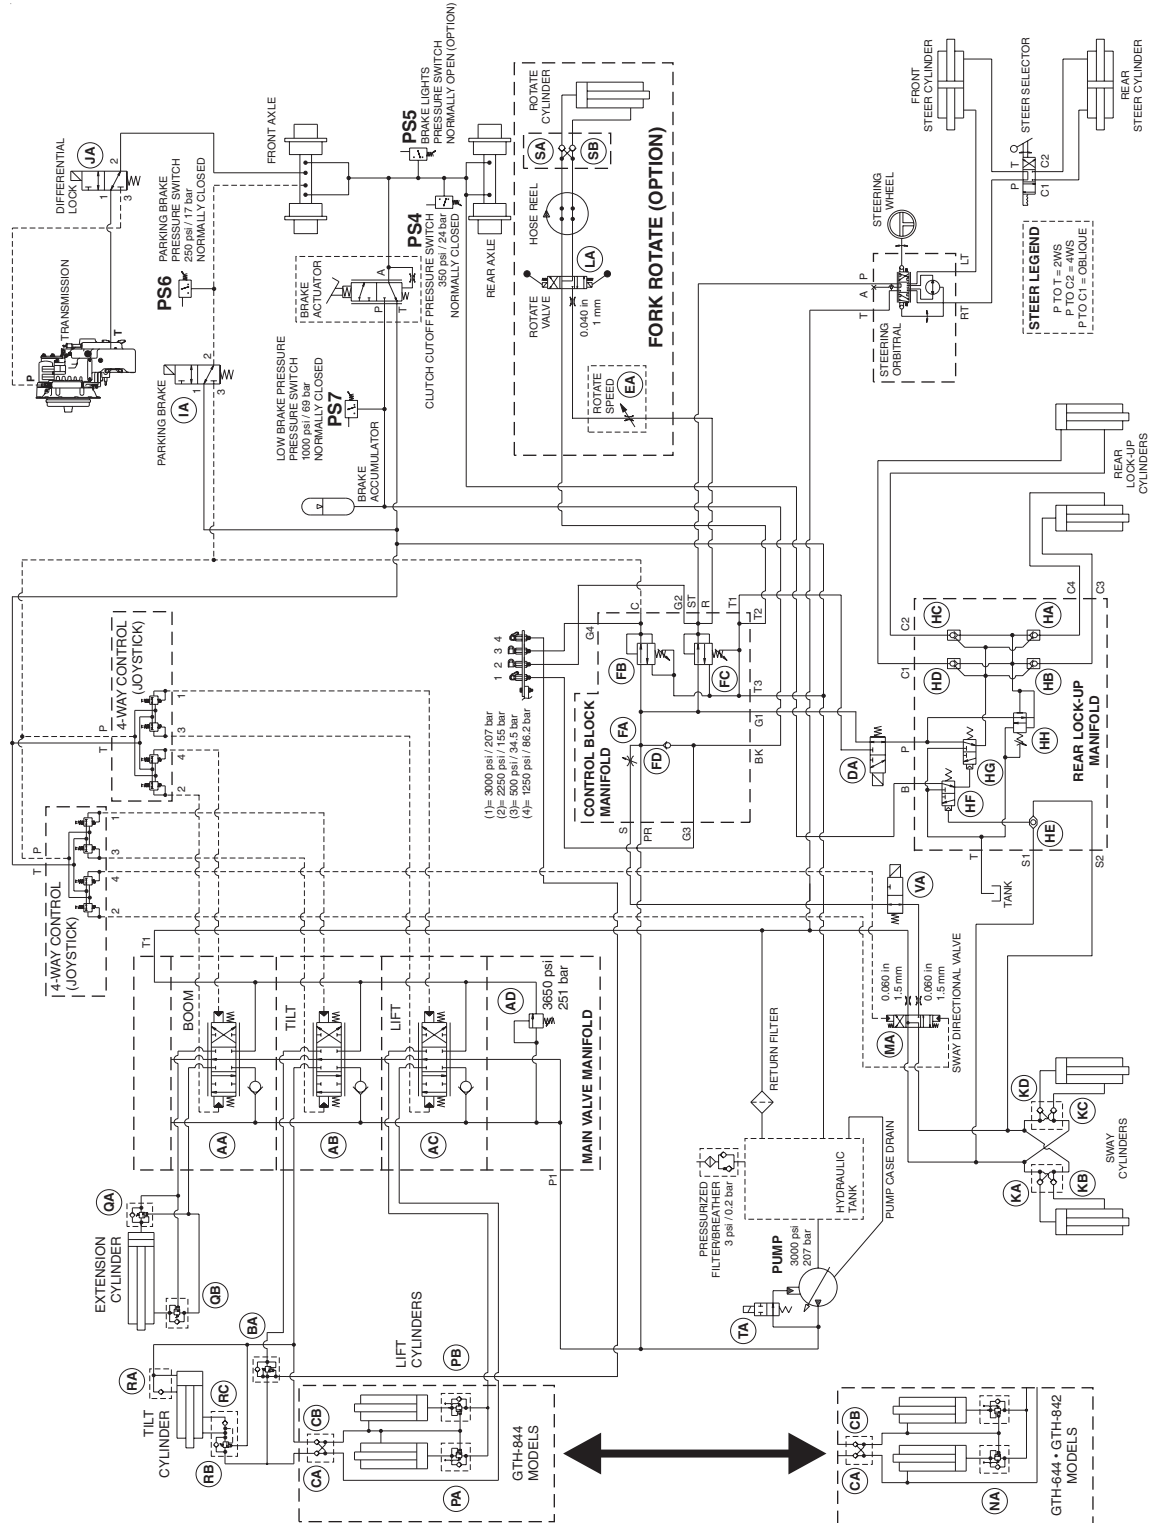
DIFFERENTIAL LOCK
JA
TRANSMISSION
PS6
PARKING BRAKE PRESSURE SWITCH 250 psi / 17 bar NORMALLY CLOSED
PARKING BRAKE
IA
FRONT AXLE
BRAKE ACTUATOR
PS5
BRAKE LIGHTS PRESSURE SWITCH NORMALLY OPEN (OPTION)
PS4
CLUTCH CUTOFF PRESSURE SWITCH 350 psi / 24 bar NORMALLY CLOSED
REAR AXLE
LOW BRAKE PRESSURE PRESSURE SWITCH 1000 psi / 69 bar NORMALLY CLOSED
PS7
BRAKE ACCUMULATOR
ROTATE CYLINDER
SA
SB
HOSE REEL
LA
ROTATE VALVE
0.040 in 1 mm
ROTATE SPEED
EA
FORK ROTATE (OPTION)
FRONT STEER CYLINDER
STEER SELECTOR
REAR STEER CYLINDER
STEERING WHEEL
STEERING ORBITAL
STEER LEGEND
P TO T = 2WS
P TO C2 = 4WS
P TO C1 = OBLIQUE
REAR LOCK-UP CYLINDERS
4-WAY CONTROL (JOYSTICK)
4-WAY CONTROL (JOYSTICK)
1 2 3 4
(1)= 3000 psi / 207 bar
(2)= 2250 psi / 155 bar
(3)= 500 psi / 34.5 bar
(4)= 1250 psi / 86.2 bar
CONTROL BLOCK MANIFOLD
FA
FB
FC
FD
G4 C G2 ST R T1 T2 T3 G1 BK S PR G3
DA
HA HB HC HD HE HF HG HH
REAR LOCK-UP MANIFOLD
C1 C2 C3 C4 P B T S1 S2
TANK
VA
SWAY DIRECTIONAL VALVE
0.060 in 1.5 mm
0.060 in 1.5 mm
MA
BOOM
TILT
LIFT
AD
3650 psi 251 bar
MAIN VALVE MANIFOLD
AA
AB
AC
T1
P1
RETURN FILTER
PRESSURIZED FILTER/BREATHER 3 psi / 0.2 bar
HYDRAULIC TANK
PUMP CASE DRAIN
PUMP
3000 psi 207 bar
TA
SWAY CYLINDERS
KA KB KC KD
EXTENSION CYLINDER
QA
QB
BA
TILT CYLINDER
RA
RB
RC
LIFT CYLINDERS
PB
CA
CB
PA
GTH-844 MODELS
CA
CB
NA
GTH-644 • GTH-842 MODELS